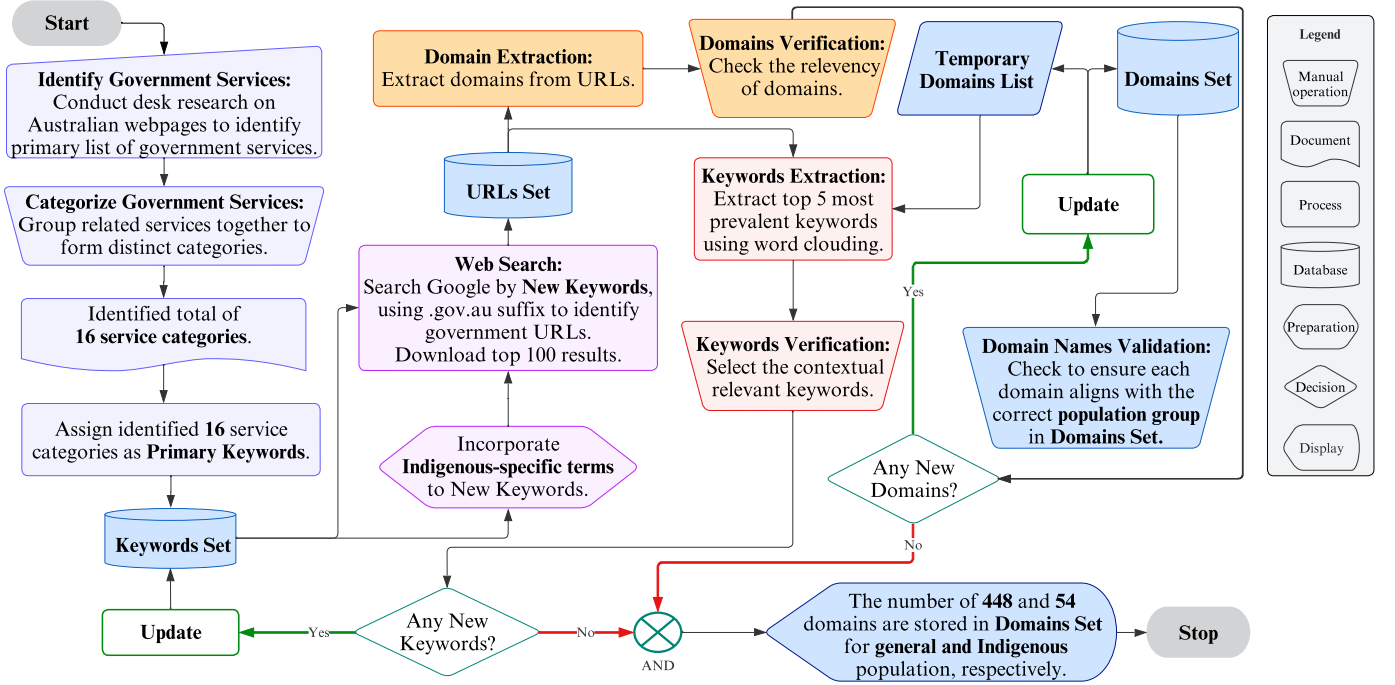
Start

Identify Government Services: Conduct desk research on Australian webpages to identify primary list of government services.

Categorize Government Services: Group related services together to form distinct categories.

Identified total of 16 service categories.

Assign identified 16 service categories as Primary Keywords.

Keywords Set

Update

Yes

Any New Keywords?

No

AND

Domain Extraction: Extract domains from URLs.

URLs Set

Web Search: Search Google by New Keywords, using .gov.au suffix to identify government URLs. Download top 100 results.

Incorporate Indigenous-specific terms to New Keywords.

Domains Verification: Check the relevency of domains.

Keywords Extraction: Extract top 5 most prevalent keywords using word clouding.

Keywords Verification: Select the contextual relevant keywords.

Temporary Domains List

Domains Set

Update

Yes

Domain Names Validation: Check to ensure each domain aligns with the correct population group in Domains Set.

Any New Domains?

No

The number of 448 and 54 domains are stored in Domains Set for general and Indigenous population, respectively.

Stop

Legend

Manual operation

Document

Process

Database

Preparation

Decision

Display